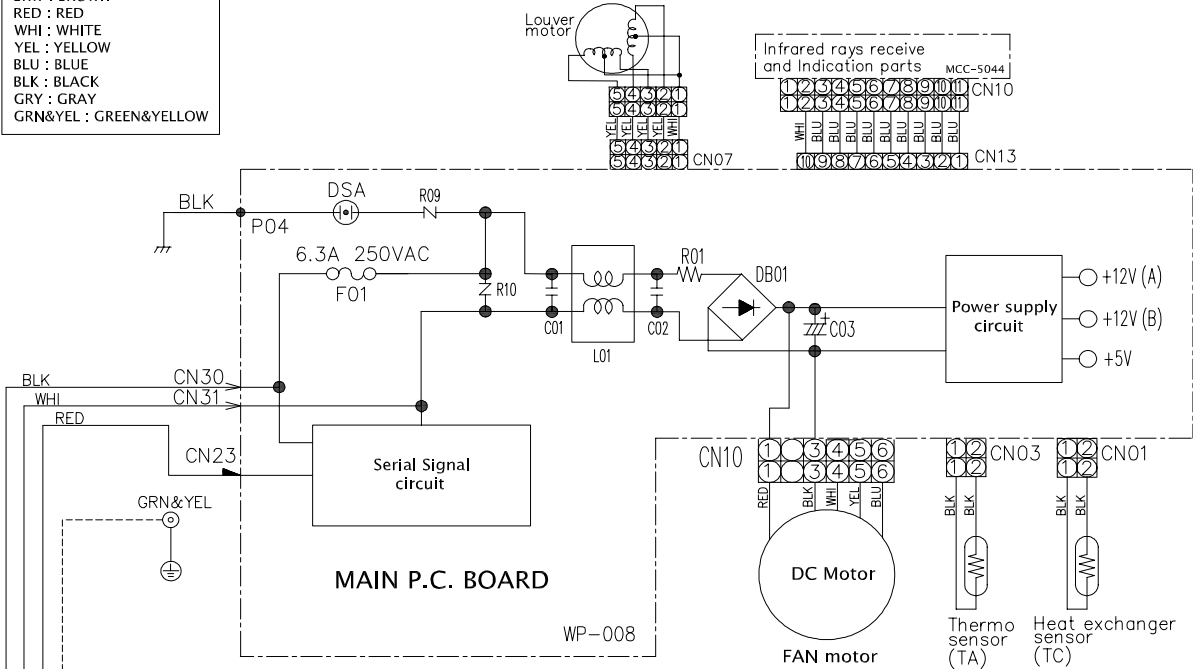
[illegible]
RED : RED
WHI : WHITE
YEL : YELLOW
BLU : BLUE
BLK : BLACK
GRY : GRAY
GRN&YEL : GREEN&YELLOW

Louver motor

5 4 3 2 1
5 4 3 2 1
YEL YEL YEL YEL WHI
5 4 3 2 1
5 4 3 2 1 CN07

Infrared rays receive and Indication parts MCC-5044

1 2 3 4 5 6 7 8 9 10 11
1 2 3 4 5 6 7 8 9 10 11 CN10
WHI BLU BLU BLU BLU BLU BLU BLU BLU BLU
10 9 8 7 6 5 4 3 2 1 CN13

BLK
DSA
R09
P04
6.3A 250VAC
F01
R10
C01
L01
C02
R01
DB01
C03
Power supply circuit
+12V (A)
+12V (B)
+5V

BLK
CN30
WHI
CN31
RED
CN23
Serial Signal circuit
GRN&YEL

CN10
1 3 4 5 6
1 3 4 5 6
RED BLK WHI YEL BLU
1 2 CN03
1 2
BLK BLK
1 2 CN01
1 2
BLK BLK

MAIN P.C. BOARD
WP-008
DC Motor
FAN motor
Thermo sensor (TA)
Heat exchanger sensor (TC)